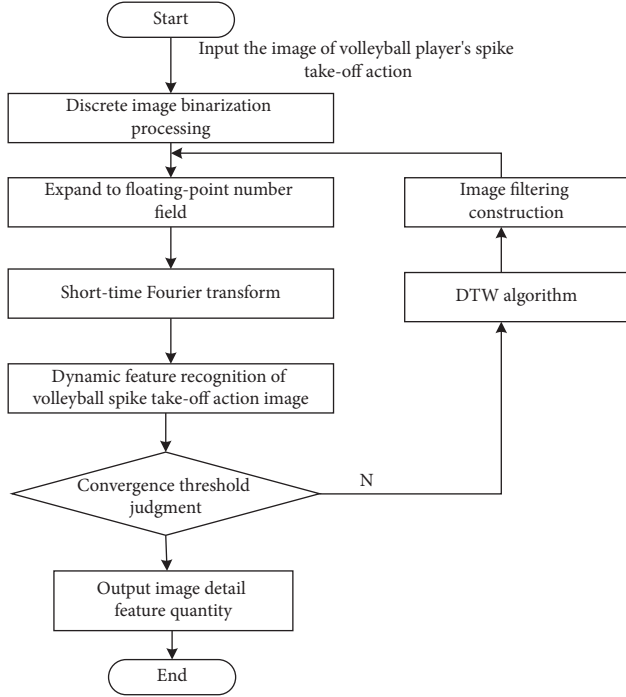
Start

Input the image of volleyball player's spike take-off action

Discrete image binarization processing

Expand to floating-point number field

Short-time Fourier transform

Dynamic feature recognition of volleyball spike take-off action image

Convergence threshold judgment

N

DTW algorithm

Image filtering construction

Output image detail feature quantity

End